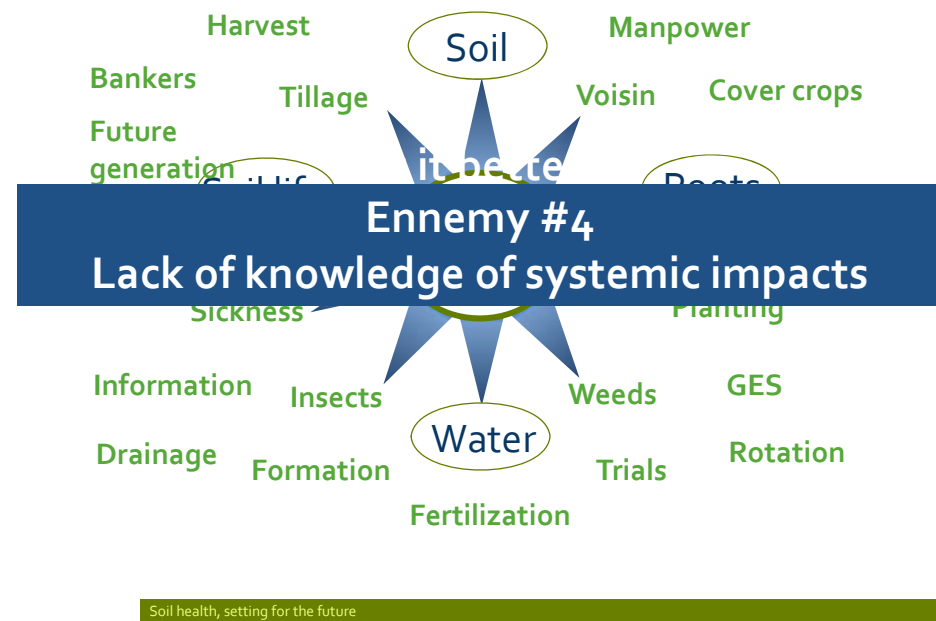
Harvest

Soil

Manpower

Bankers

Tillage

Voisin

Cover crops

Future generation

Ennemy #4
Lack of knowledge of systemic impacts

Sickness

Planting

Information

Insects

Weeds

GES

Water

Drainage

Formation

Trials

Rotation

Fertilization

Soil health, setting for the future